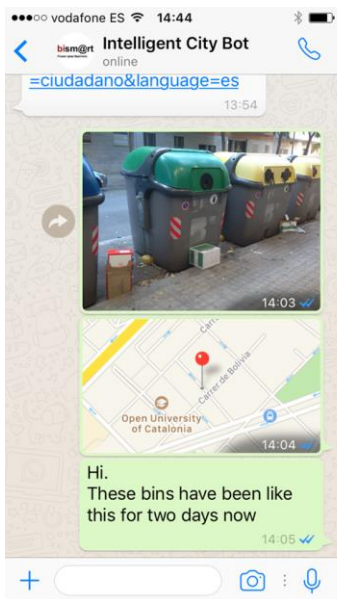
●●●○○ vodafone ES 14:44

bism@rt Intelligent City Bot
online

=ciudadano&language=es
13:54

14:03

Carrer de Bolivia
Open University of Catalonia
14:04

Hi.
These bins have been like this for two days now
14:05